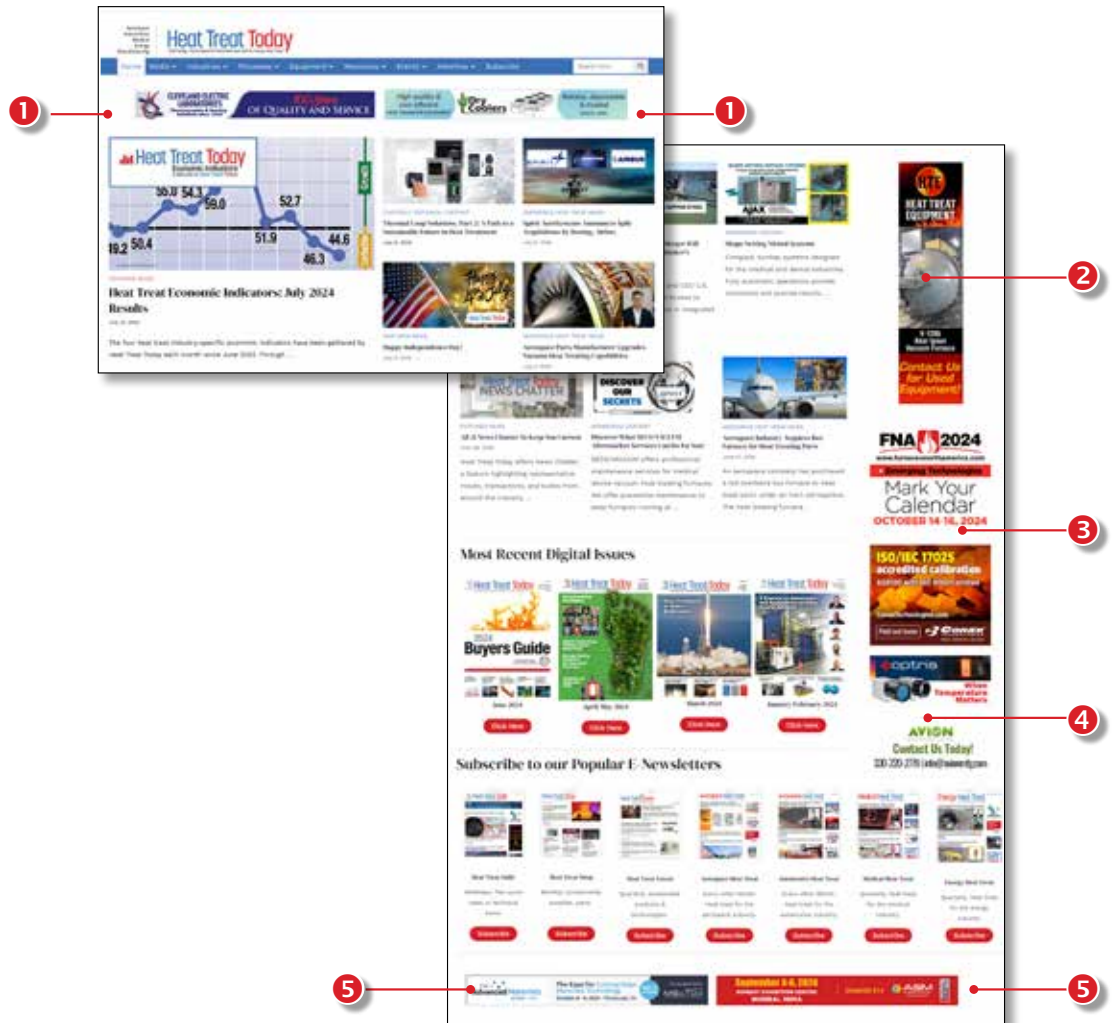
Heat Treat Today

Home

1

1

CLEVELAND ELECTRIC LABORATORIES

OF QUALITY AND SERVICE

Heat Treat Today Economic Indicators

55.0 54.3 59.0 52.7

49.2 50.4 51.9 44.6 46.3

Heat Treat Economic Indicators: July 2024 Results

Happy Independence Day!

2

HEAT TREAT EQUIPMENT

Contact Us for Used Equipment!

FNA 2024

Mark Your Calendar

OCTOBER 14-16, 2024

3

NEWS CHATTER

DISCOVER OUR SECRETS

Most Recent Digital Issues

Heat Treat Today

2024 Buyers Guide

June 2024

April May 2024

March 2024

January February 2024

Click Here

Click Here

Click Here

Click Here

ISO/IEC 17025 accredited calibration

optris

When Temperature Matters

4

AVION

Contact Us Today!

Subscribe to our Popular E-Newsletters

Subscribe

Subscribe

Subscribe

Subscribe

Subscribe

Subscribe

Subscribe

5

5

September 3-6, 2024

ASM